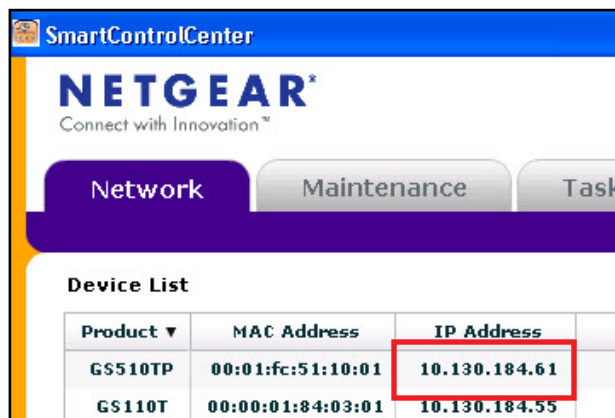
SmartControlCenter

NETGEAR®
Connect with Innovation™

Network
Maintenance
Task

Device List

| Product ▼ | MAC Address | IP Address |
|---|---|---|
| GS510TP | 00:01:fc:51:10:01 | 10.130.184.61 |
| GS110T | 00:00:01:84:03:01 | 10.130.184.55 |